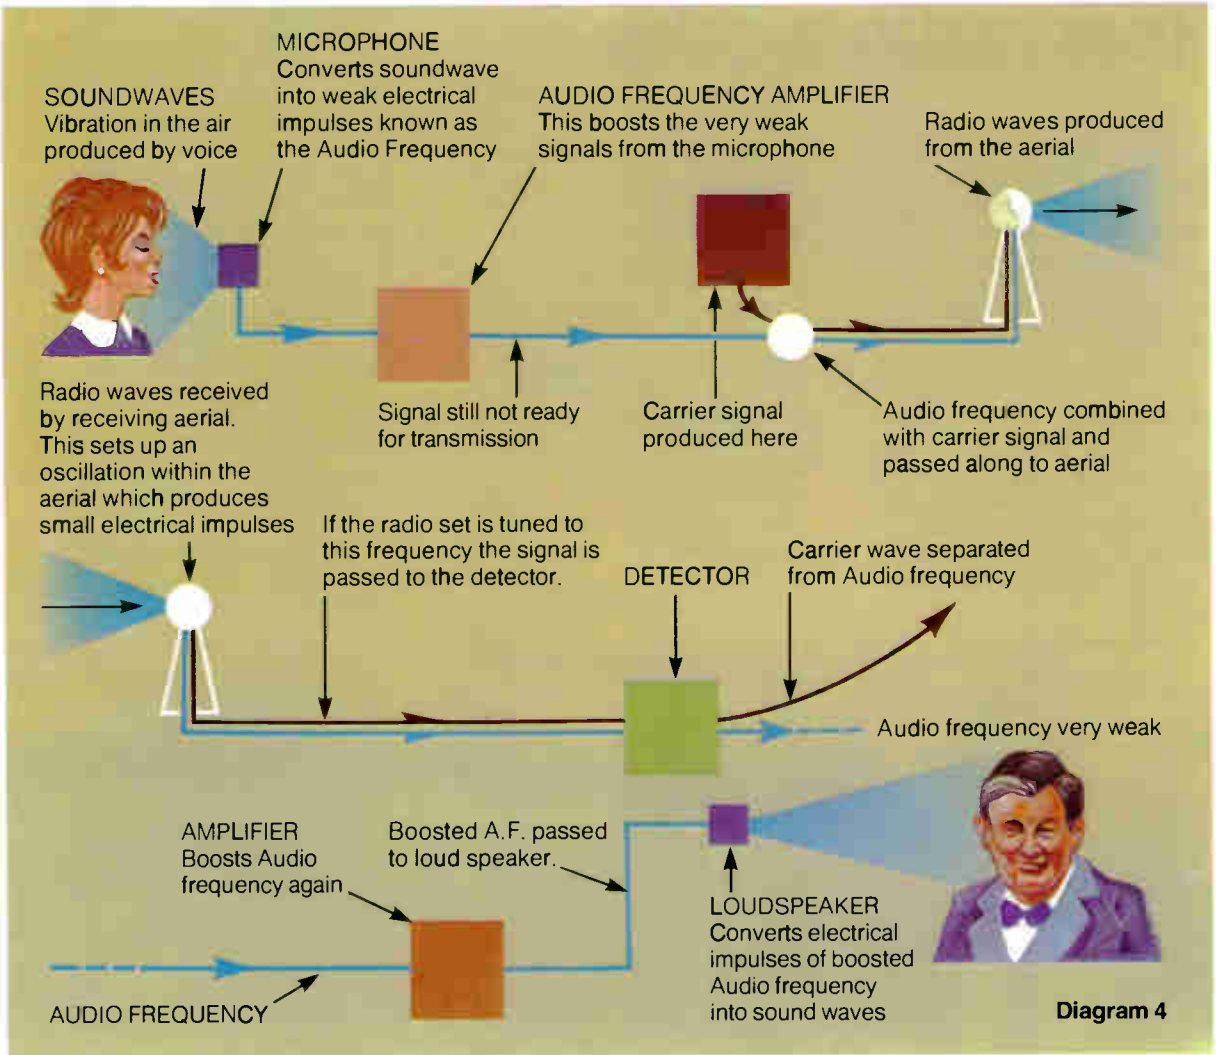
SOUNDWAVES
Vibration in the air produced by voice

MICROPHONE
Converts soundwave into weak electrical impulses known as the Audio Frequency

AUDIO FREQUENCY AMPLIFIER
This boosts the very weak signals from the microphone

Radio waves produced from the aerial

Signal still not ready for transmission

Carrier signal produced here

Audio frequency combined with carrier signal and passed along to aerial

Radio waves received by receiving aerial. This sets up an oscillation within the aerial which produces small electrical impulses

If the radio set is tuned to this frequency the signal is passed to the detector.

DETECTOR

Carrier wave separated from Audio frequency

Audio frequency very weak

AMPLIFIER
Boosts Audio frequency again

Boosted A.F. passed to loud speaker.

LOUDSPEAKER
Converts electrical impulses of boosted Audio frequency into sound waves

AUDIO FREQUENCY

Diagram 4